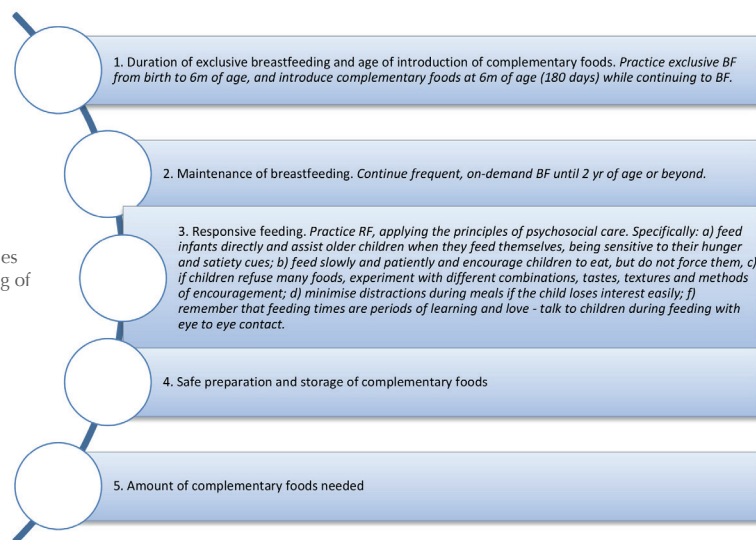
es
g of

1. Duration of exclusive breastfeeding and age of introduction of complementary foods. *Practice exclusive BF from birth to 6m of age, and introduce complementary foods at 6m of age (180 days) while continuing to BF.*

2. Maintenance of breastfeeding. *Continue frequent, on-demand BF until 2 yr of age or beyond.*

3. Responsive feeding. *Practice RF, applying the principles of psychosocial care. Specifically: a) feed infants directly and assist older children when they feed themselves, being sensitive to their hunger and satiety cues; b) feed slowly and patiently and encourage children to eat, but do not force them, c) if children refuse many foods, experiment with different combinations, tastes, textures and methods of encouragement; d) minimise distractions during meals if the child loses interest easily; f) remember that feeding times are periods of learning and love - talk to children during feeding with eye to eye contact.*

4. Safe preparation and storage of complementary foods

5. Amount of complementary foods needed